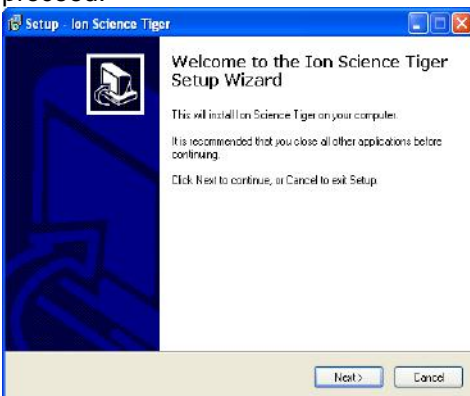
proceed.

Setup - Ion Science Tiger

Welcome to the Ion Science Tiger Setup Wizard

This will install Ion Science Tiger on your computer.

It is recommended that you close all other applications before continuing.

Click Next to continue, or Cancel to exit Setup.

Next >

Cancel